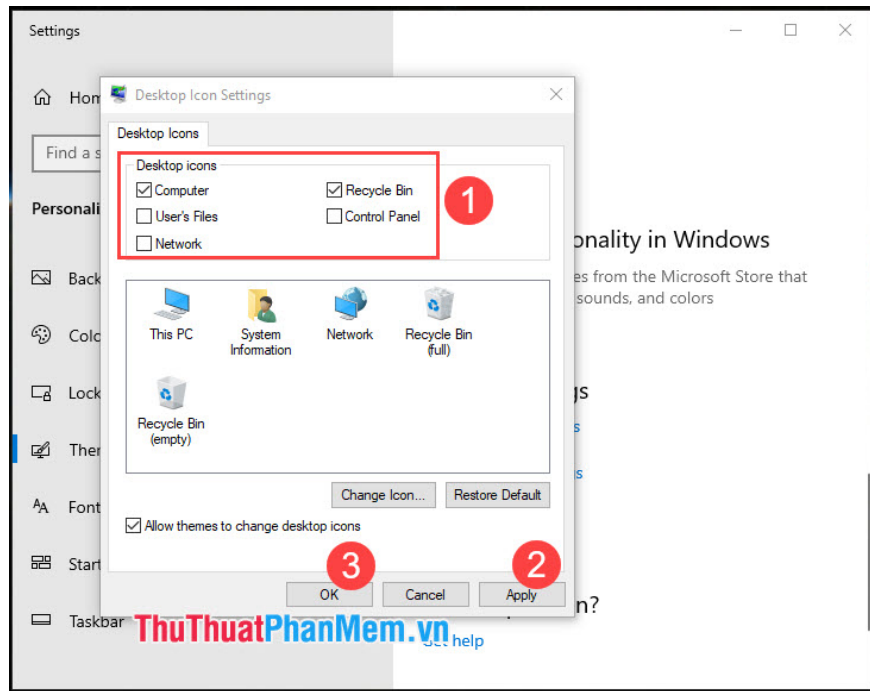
Settings

Hom

Find a s

Personali

Back

Colo

Lock

Ther

Font

Start

Taskbar

onality in Windows

es from the Microsoft Store that sounds, and colors

gs

s

s

n?

Get help

Desktop Icon Settings

Desktop Icons

Desktop icons

Computer

Recycle Bin

User's Files

Control Panel

Network

1

This PC

System Information

Network

Recycle Bin (full)

Recycle Bin (empty)

Change Icon...

Restore Default

Allow themes to change desktop icons

3

2

OK

Cancel

Apply

ThuThuatPhanMem.vn